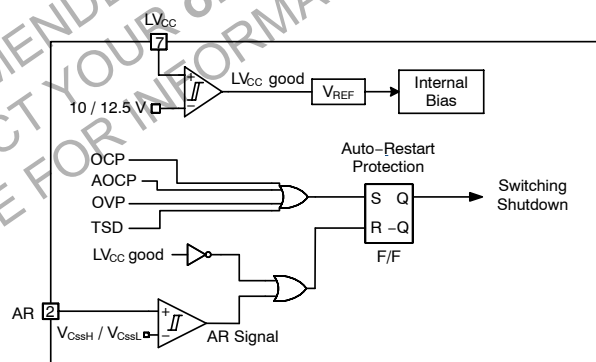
ENDE
CT YOUR
E FOR INFORMA

$LV_{CC}$
7
+
−
$LV_{CC}$ good
$V_{REF}$
Internal Bias
10 / 12.5 V

Auto−Restart Protection
OCP
AOCP
OVP
TSD
S Q
R −Q
F/F
Switching Shutdown

$LV_{CC}$ good

AR 2
+
−
$V_{CssH}$ / $V_{CssL}$
AR Signal